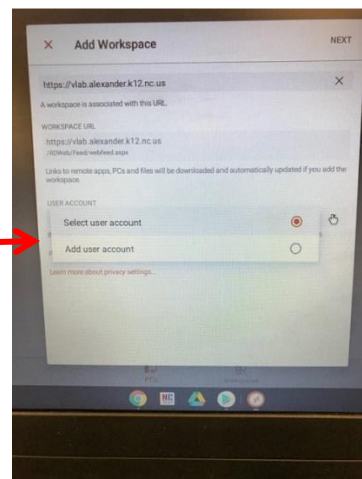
× Add Workspace

NEXT

https://vlab.alexander.k12.nc.us ×

A workspace is associated with this URL.

WORKSPACE URL

https://vlab.alexander.k12.nc.us /RDWeb/Feed/webfeed.aspx

Links to remote apps, PCs and files will be downloaded and automatically updated if you add the workspace.

USER ACCOUNT

Select user account

Add user account

Learn more about privacy settings.

PCs

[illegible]